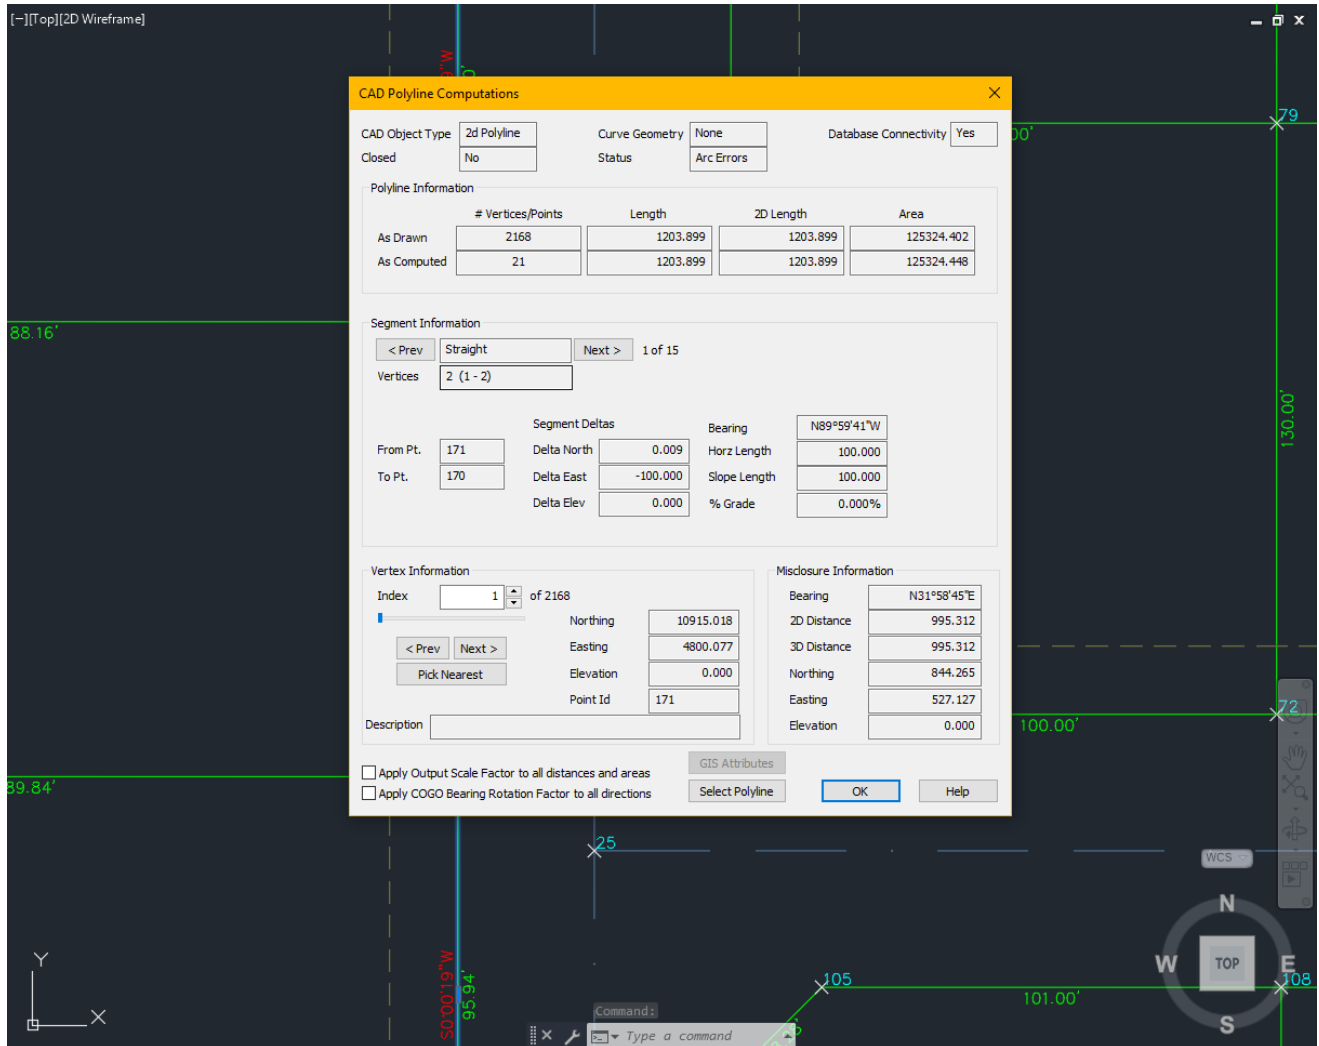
[-][Top][2D Wireframe]

CAD Polyline Computations

CAD Object Type 2d Polyline
Closed No
Curve Geometry None
Status Arc Errors
Database Connectivity Yes

Polyline Information

| | # Vertices/Points | Length | 2D Length | Area |
|---|---|---|---|---|
| As Drawn | 2168 | 1203.899 | 1203.899 | 125324.402 |
| As Computed | 21 | 1203.899 | 1203.899 | 125324.448 |

Segment Information
< Prev Straight Next > 1 of 15
Vertices 2 (1 - 2)

Segment Deltas
From Pt. 171
To Pt. 170
Delta North 0.009
Delta East -100.000
Delta Elev 0.000
Bearing N89°59'41"W
Horz Length 100.000
Slope Length 100.000
% Grade 0.000%

Vertex Information
Index 1 of 2168
< Prev Next >
Pick Nearest
Northing 10915.018
Easting 4800.077
Elevation 0.000
Point Id 171
Description

Misclosure Information
Bearing N31°58'45"E
2D Distance 995.312
3D Distance 995.312
Northing 844.265
Easting 527.127
Elevation 0.000

Apply Output Scale Factor to all distances and areas
Apply COGO Bearing Rotation Factor to all directions
GIS Attributes
Select Polyline
OK
Help

88.16'
89.84'
79
00'
130.00'
72
100.00'
25
105
108
101.00'
S0°00'19"W
95.94'
N
W
TOP
E
S
WCS
Y
X
Command:
Type a command